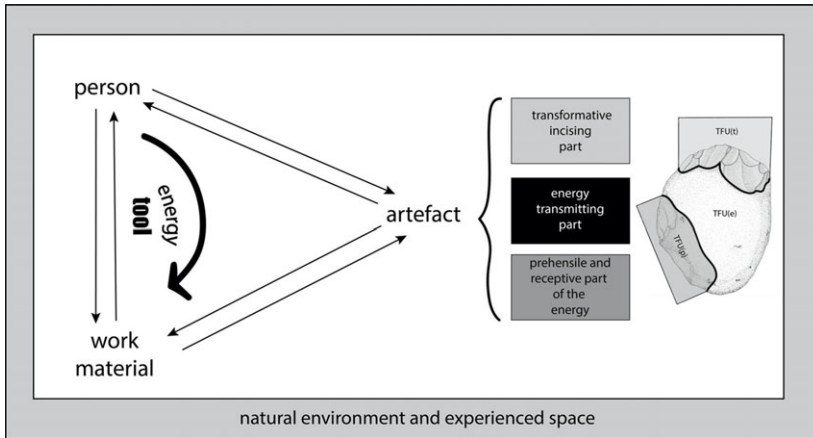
person

energy

tool

artefact

work material

transformative incising part

energy transmitting part

prehensile and receptive part of the energy

TFU(t)

TFU(e)

TFU(p)

natural environment and experienced space